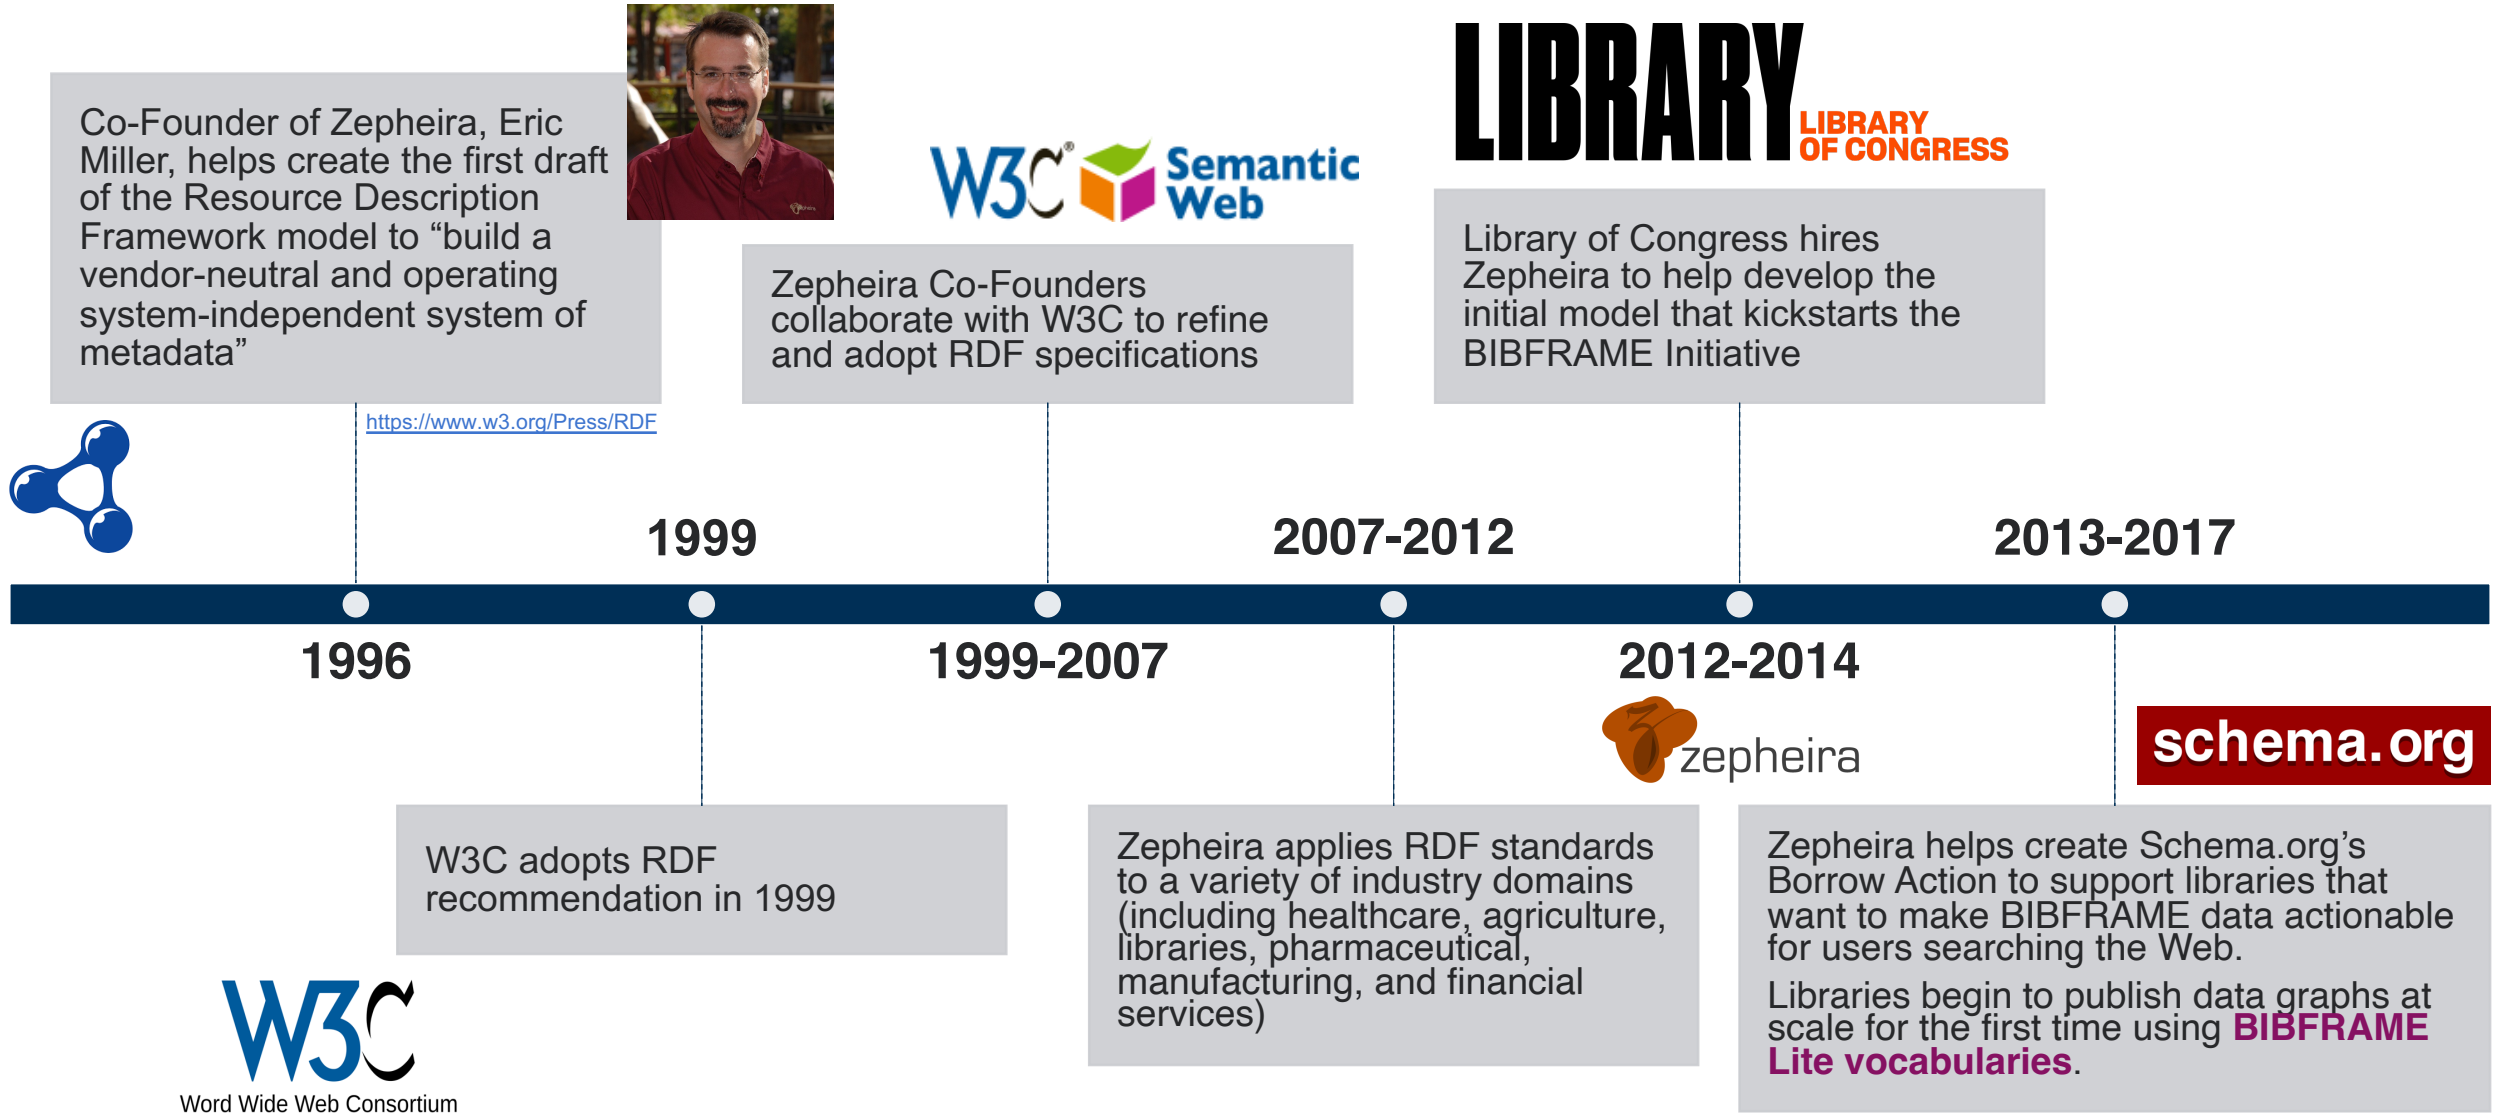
Co-Founder of Zepheira, Eric Miller, helps create the first draft of the Resource Description Framework model to “build a vendor-neutral and operating system-independent system of metadata”

https://www.w3.org/Press/RDF

W3C Semantic Web

Zepheira Co-Founders collaborate with W3C to refine and adopt RDF specifications

LIBRARY LIBRARY OF CONGRESS

Library of Congress hires Zepheira to help develop the initial model that kickstarts the BIBFRAME Initiative

1999

2007-2012

2013-2017

1996

1999-2007

2012-2014

zepheira

schema.org

W3C adopts RDF recommendation in 1999

Zepheira applies RDF standards to a variety of industry domains (including healthcare, agriculture, libraries, pharmaceutical, manufacturing, and financial services)

Zepheira helps create Schema.org’s Borrow Action to support libraries that want to make BIBFRAME data actionable for users searching the Web.

Libraries begin to publish data graphs at scale for the first time using BIBFRAME Lite vocabularies.

W3C
Word Wide Web Consortium